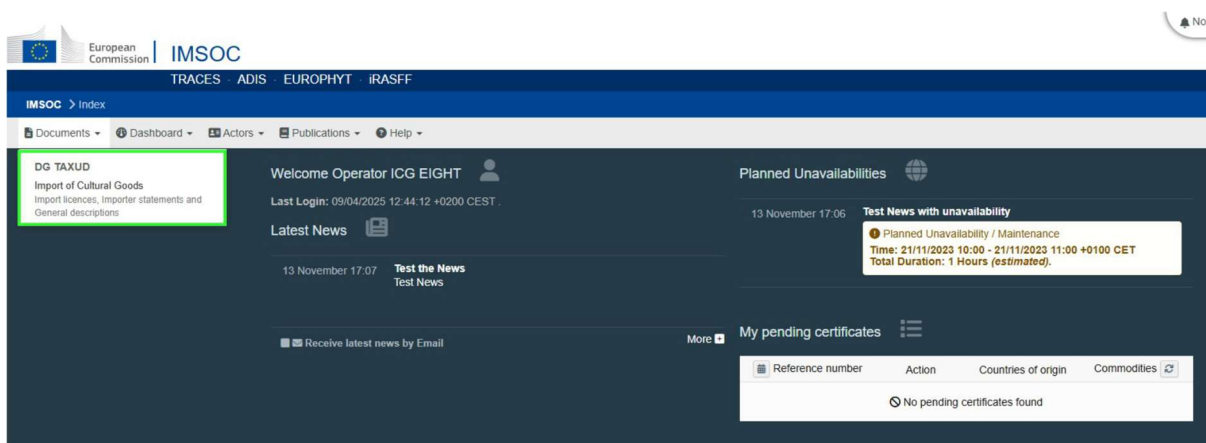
No

European Commission | IMSOC

TRACES · ADIS · EUROPHYT · iRASFF

IMSOC > Index

Documents ▾ Dashboard ▾ Actors ▾ Publications ▾ Help ▾

DG TAXUD
Import of Cultural Goods
Import licences, Importer statements and General descriptions

Welcome Operator ICG EIGHT

Last Login: 09/04/2025 12:44:12 +0200 CEST .

Latest News

13 November 17:07 Test the News
Test News

Receive latest news by Email

More

Planned Unavailabilities

13 November 17:06 Test News with unavailability
Planned Unavailability / Maintenance
Time: 21/11/2023 10:00 - 21/11/2023 11:00 +0100 CET
Total Duration: 1 Hours *(estimated)*.

My pending certificates

| Reference number | Action | Countries of origin | Commodities |
|---|---|---|---|
| No pending certificates found | | | |